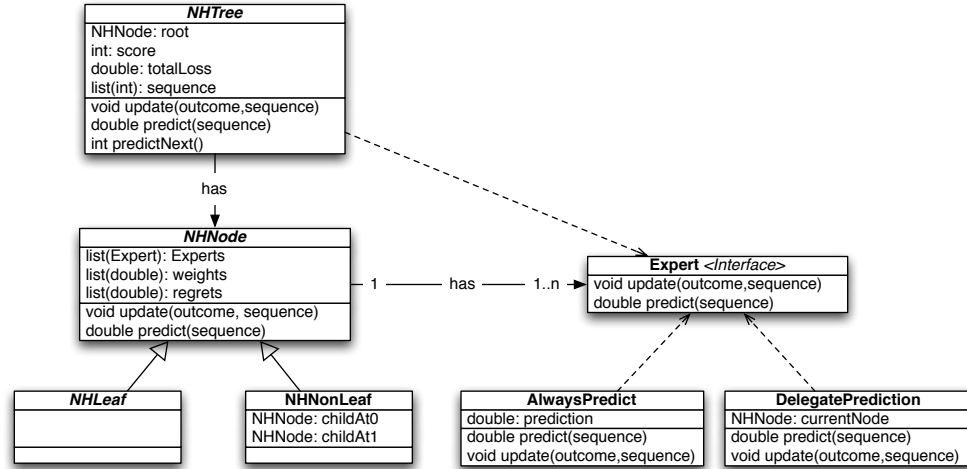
NHTree
NHNode: root
int: score
double: totalLoss
list(int): sequence
void update(outcome,sequence)
double predict(sequence)
int predictNext()

has

NHNode
list(Expert): Experts
list(double): weights
list(double): regrets
void update(outcome, sequence)
double predict(sequence)

1 has 1..n

Expert <Interface>
void update(outcome,sequence)
double predict(sequence)

NHLeaf

NHNonLeaf
NHNode: childAt0
NHNode: childAt1

AlwaysPredict
double: prediction
double predict(sequence)
void update(outcome,sequence)

DelegatePrediction
NHNode: currentNode
double predict(sequence)
void update(outcome,sequence)